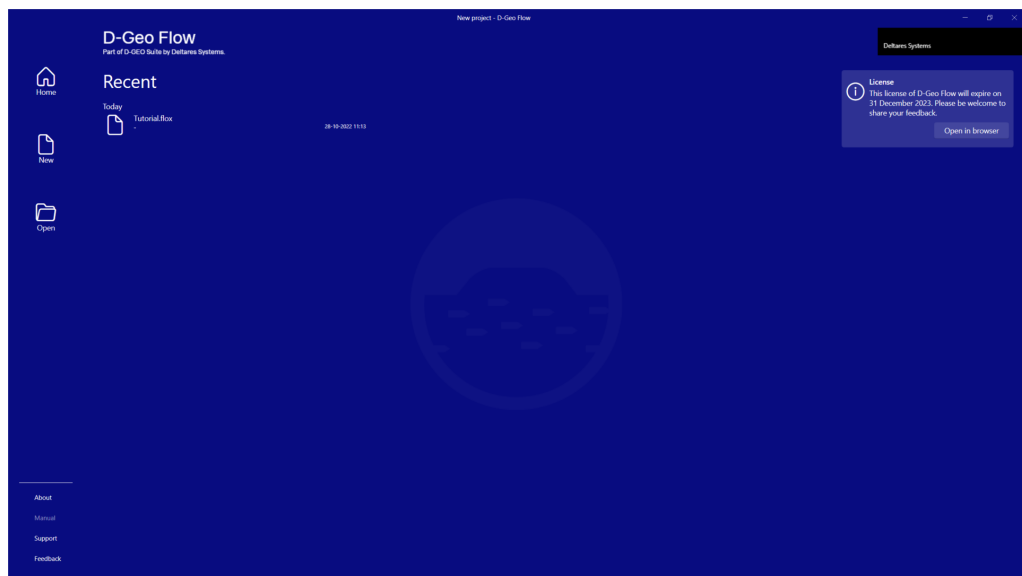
New project - D-Geo Flow

D-Geo Flow
Part of D-GEO Suite by Deltares Systems.

Deltares Systems

Home

New

Open

Recent

Today

Tutorial.flox
-
28-10-2022 11:13

License
This license of D-Geo Flow will expire on 31 December 2023. Please be welcome to share your feedback.
Open in browser

About
Manual
Support
Feedback